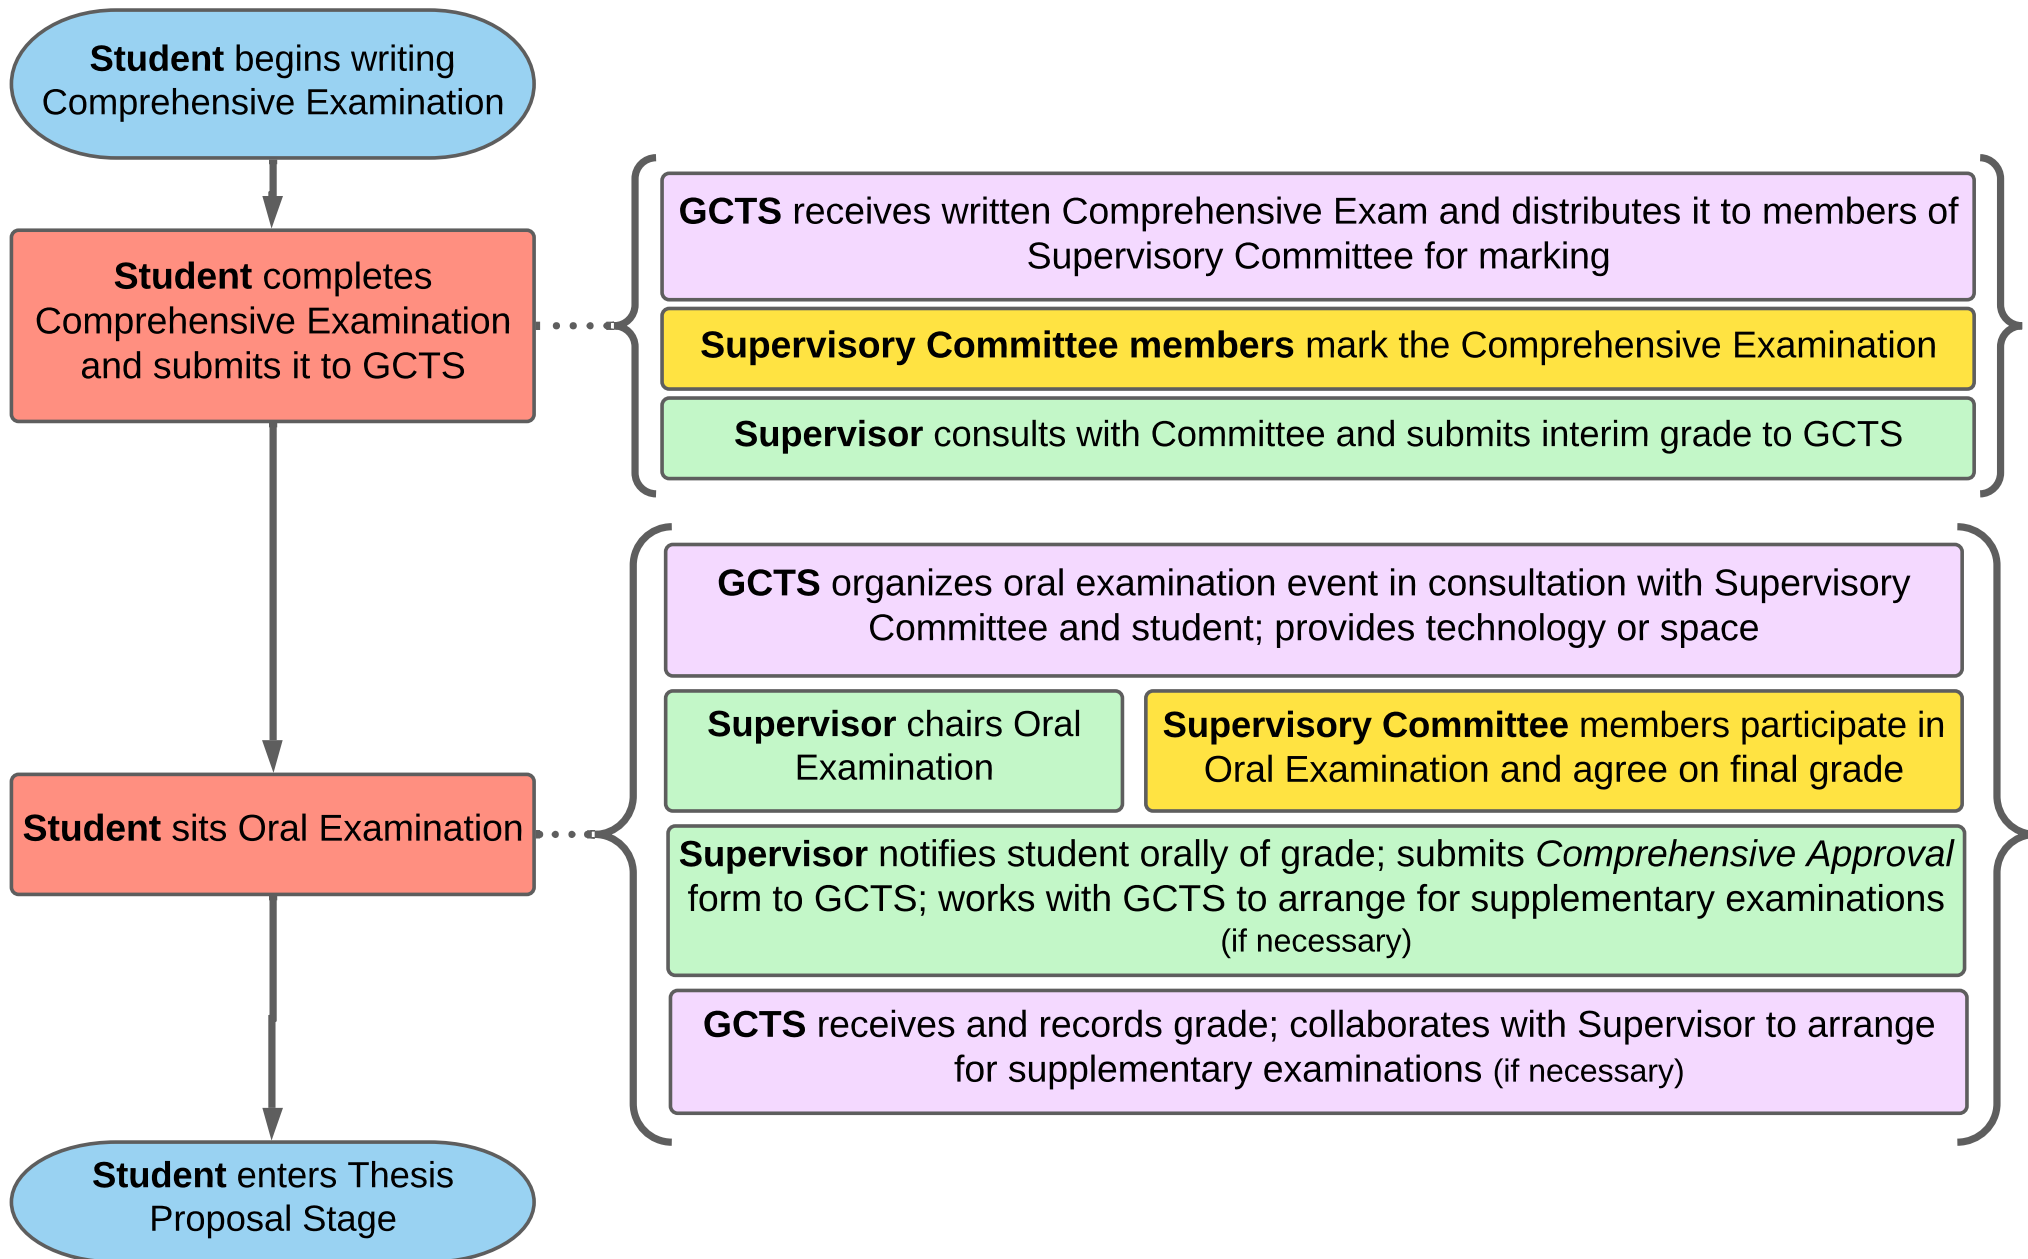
**Student** begins writing Comprehensive Examination

**Student** completes Comprehensive Examination and submits it to GCTS

**GCTS** receives written Comprehensive Exam and distributes it to members of Supervisory Committee for marking

**Supervisory Committee members** mark the Comprehensive Examination

**Supervisor** consults with Committee and submits interim grade to GCTS

**Student** sits Oral Examination

**GCTS** organizes oral examination event in consultation with Supervisory Committee and student; provides technology or space

**Supervisor** chairs Oral Examination

**Supervisory Committee** members participate in Oral Examination and agree on final grade

**Supervisor** notifies student orally of grade; submits *Comprehensive Approval* form to GCTS; works with GCTS to arrange for supplementary examinations (if necessary)

**GCTS** receives and records grade; collaborates with Supervisor to arrange for supplementary examinations (if necessary)

**Student** enters Thesis Proposal Stage